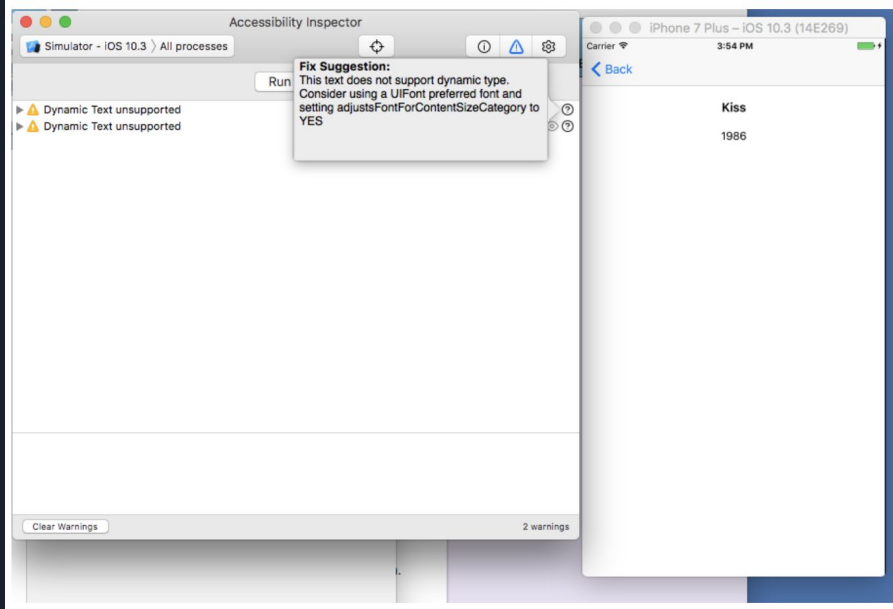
Accessibility Inspector

Simulator - iOS 10.3 〉All processes

Run

Fix Suggestion:
This text does not support dynamic type. Consider using a UIFont preferred font and setting adjustsFontForContentSizeCategory to YES

Dynamic Text unsupported
Dynamic Text unsupported

Clear Warnings

2 warnings

iPhone 7 Plus – iOS 10.3 (14E269)

Carrier

3:54 PM

Back

Kiss

1986